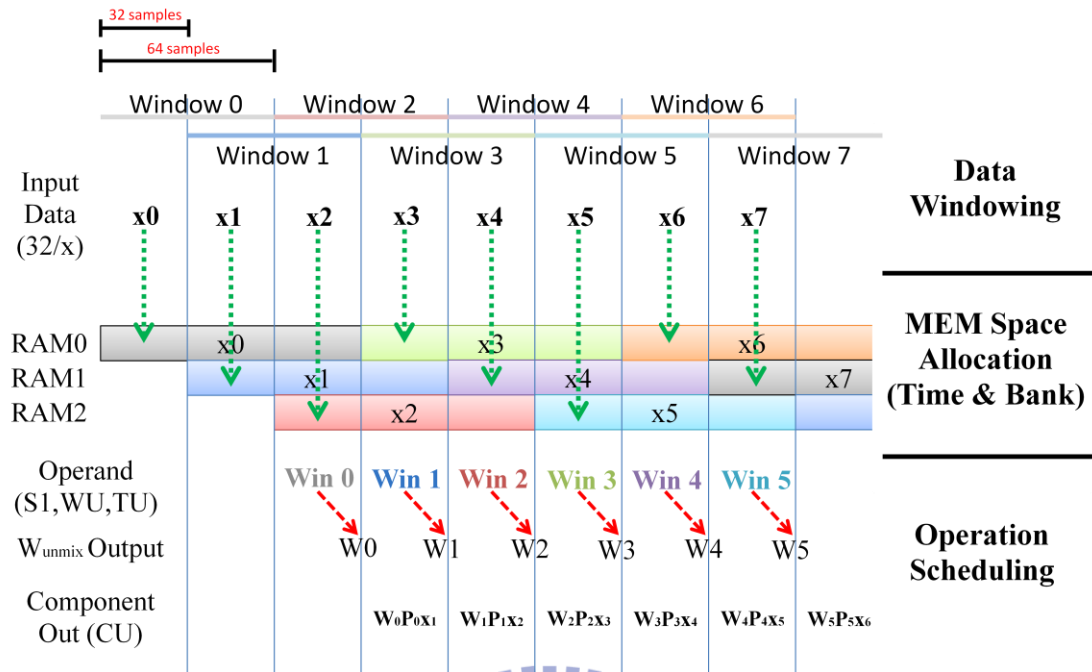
32 samples
64 samples

Window 0 Window 2 Window 4 Window 6

Window 1 Window 3 Window 5 Window 7

Data Windowing

Input Data (32/x)

x0 x1 x2 x3 x4 x5 x6 x7

MEM Space Allocation (Time & Bank)

RAM0 x0 x3 x6
RAM1 x1 x4 x7
RAM2 x2 x5

Operand (S1,WU,TU)

Win 0 Win 1 Win 2 Win 3 Win 4 Win 5

$W_{unmix}$ Output

W0 W1 W2 W3 W4 W5

Operation Scheduling

Component Out (CU)

$W_0P_0x_1$ $W_1P_1x_2$ $W_2P_2x_3$ $W_3P_3x_4$ $W_4P_4x_5$ $W_5P_5x_6$